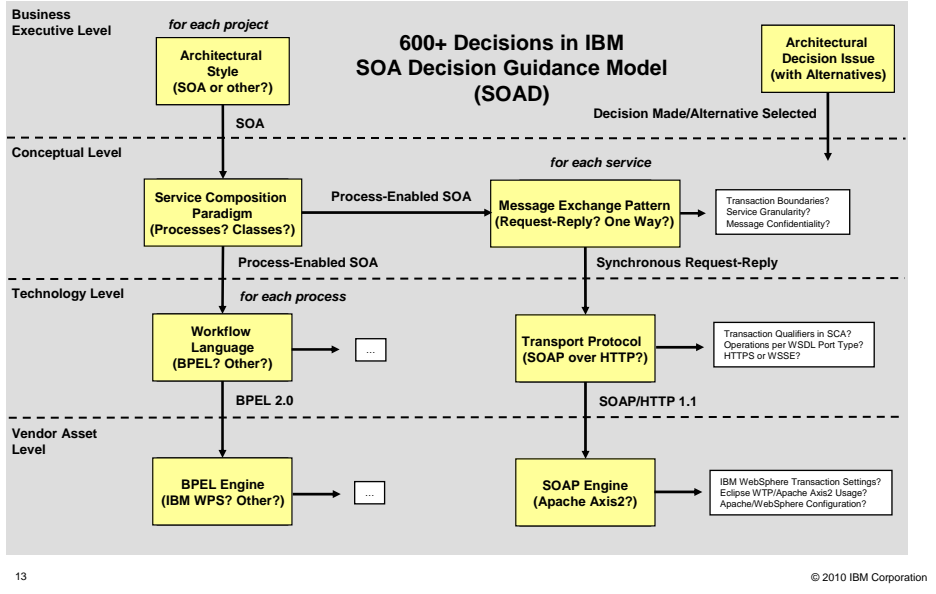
Business Executive Level

for each project

Architectural Style (SOA or other?)

600+ Decisions in IBM SOA Decision Guidance Model (SOAD)

Architectural Decision Issue (with Alternatives)

Decision Made/Alternative Selected

SOA

Conceptual Level

for each service

Service Composition Paradigm (Processes? Classes?)

Process-Enabled SOA

Message Exchange Pattern (Request-Reply? One Way?)

Transaction Boundaries?
Service Granularity?
Message Confidentiality?

Process-Enabled SOA

Synchronous Request-Reply

Technology Level

for each process

Workflow Language (BPEL? Other?)

...

Transport Protocol (SOAP over HTTP?)

Transaction Qualifiers in SCA?
Operations per WSDL Port Type?
HTTPS or WSSE?

BPEL 2.0

SOAP/HTTP 1.1

Vendor Asset Level

BPEL Engine (IBM WPS? Other?)

...

SOAP Engine (Apache Axis2?)

IBM WebSphere Transaction Settings?
Eclipse WTP/Apache Axis2 Usage?
Apache/WebSphere Configuration?

13

© 2010 IBM Corporation